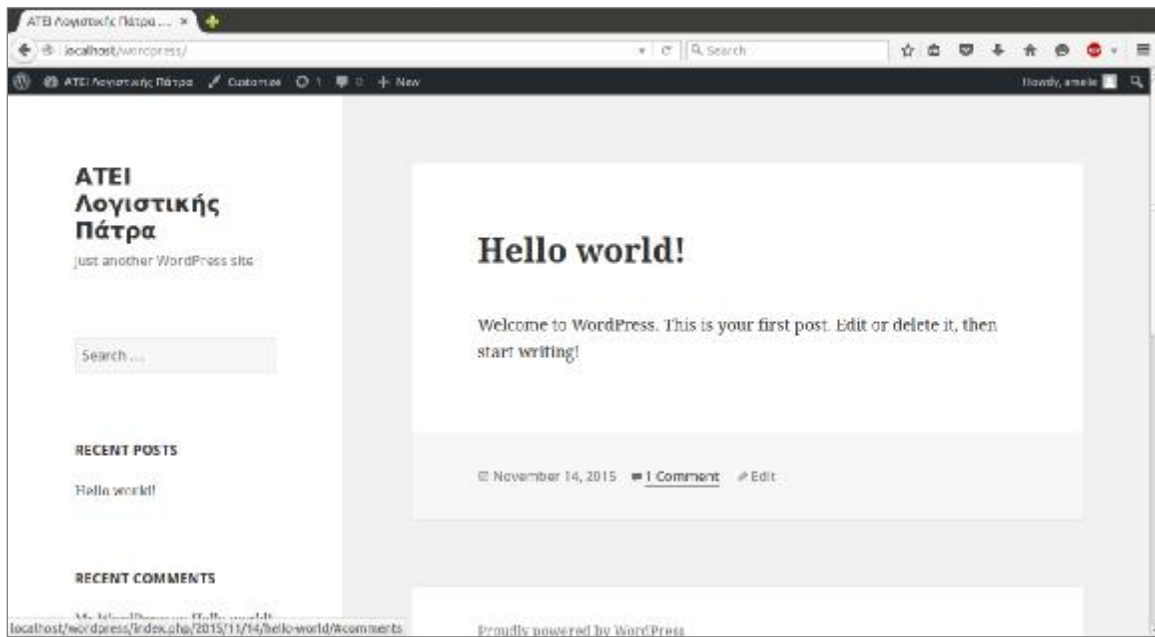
ΑΤΕΙ Λογιστικής Πάτρα ... ×

localhost/wordpress/

Search

ΑΤΕΙ Λογιστικής Πάτρα  Customize  1  0  + New

Howdy, amelie

ΑΤΕΙ Λογιστικής Πάτρα

Just another WordPress site

Search ...

RECENT POSTS

Hello world!

RECENT COMMENTS

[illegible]

localhost/wordpress/index.php/2015/11/14/hello-world/#comments

Hello world!

Welcome to WordPress. This is your first post. Edit or delete it, then start writing!

November 14, 2015  1 Comment  Edit

Proudly powered by WordPress